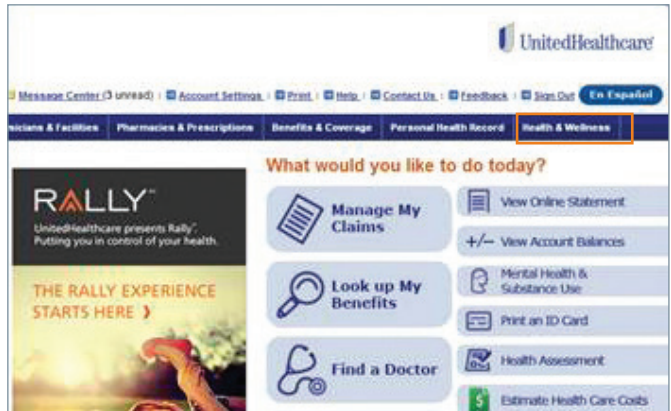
UnitedHealthcare

Message Center (3 unread) | Account Settings | Print | Help | Contact Us | Feedback | Sign Out | En Español

sicians & Facilities | Pharmacies & Prescriptions | Benefits & Coverage | Personal Health Record | Health & Wellness

What would you like to do today?

RALLY™
UnitedHealthcare presents Rally™. Putting you in control of your health.

THE RALLY EXPERIENCE STARTS HERE ›

Manage My Claims

Look up My Benefits

Find a Doctor

View Online Statement

+/− View Account Balances

Mental Health & Substance Use

Print an ID Card

Health Assessment

Estimate Health Care Costs